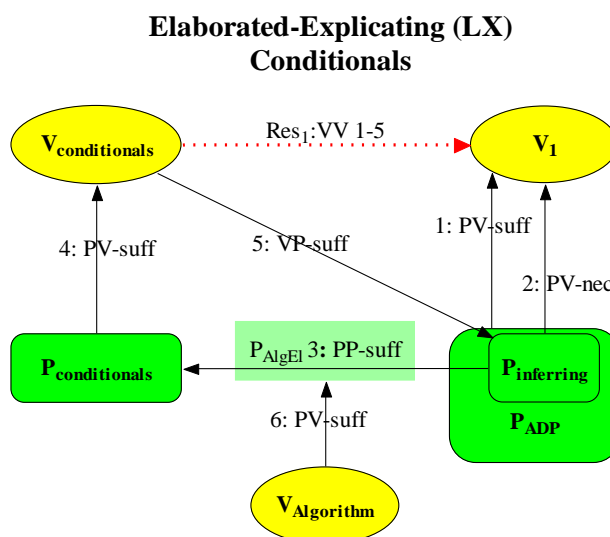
Elaborated-Explicating (LX)
Conditionals

$V_{conditionals}$

$Res_1$:VV 1-5

$V_1$

4: PV-suff

5: VP-suff

1: PV-suff

2: PV-nec

$P_{conditionals}$

$P_{AlgEl}$ 3: PP-suff

$P_{inferring}$

$P_{ADP}$

6: PV-suff

$V_{Algorithm}$